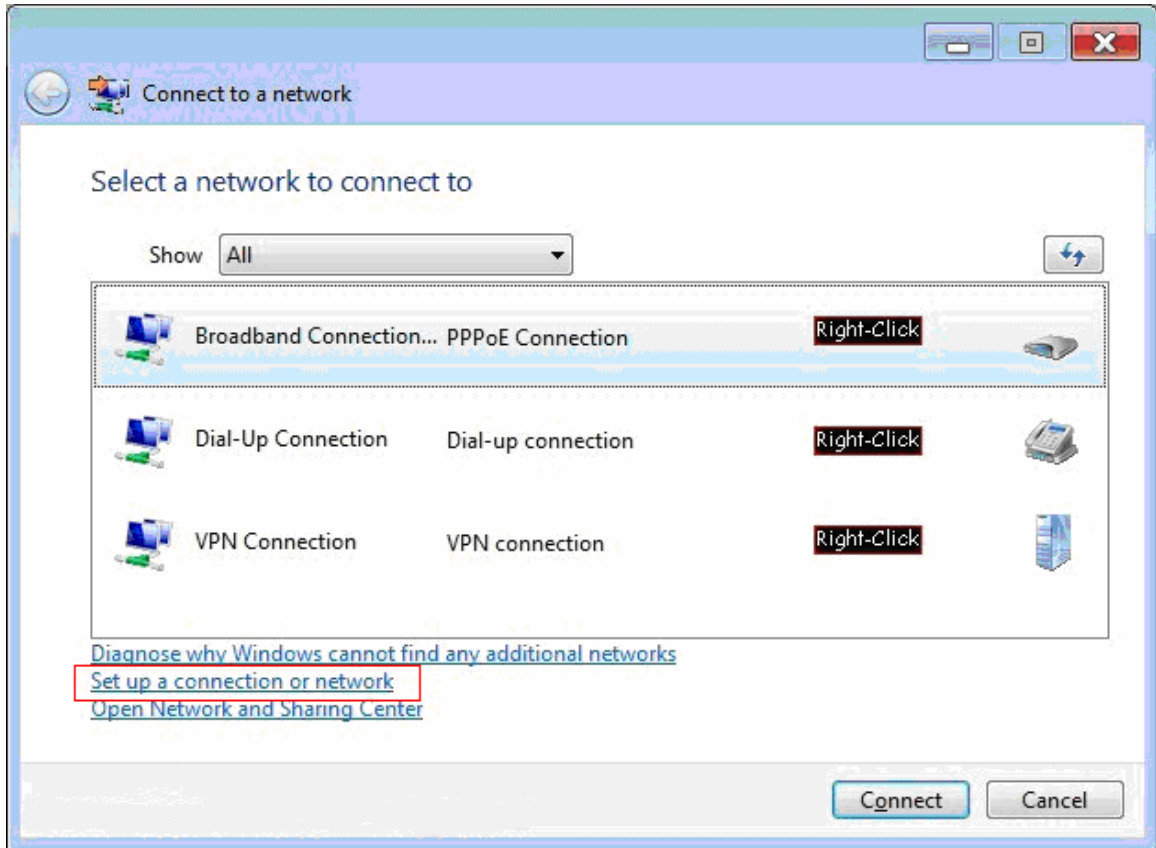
Connect to a network

Select a network to connect to

Show All

| | | |
|---|---|---|
| Broadband Connection... | PPPoE Connection | Right-Click |
| Dial-Up Connection | Dial-up connection | Right-Click |
| VPN Connection | VPN connection | Right-Click |

Diagnose why Windows cannot find any additional networks
Set up a connection or network
Open Network and Sharing Center

Connect Cancel